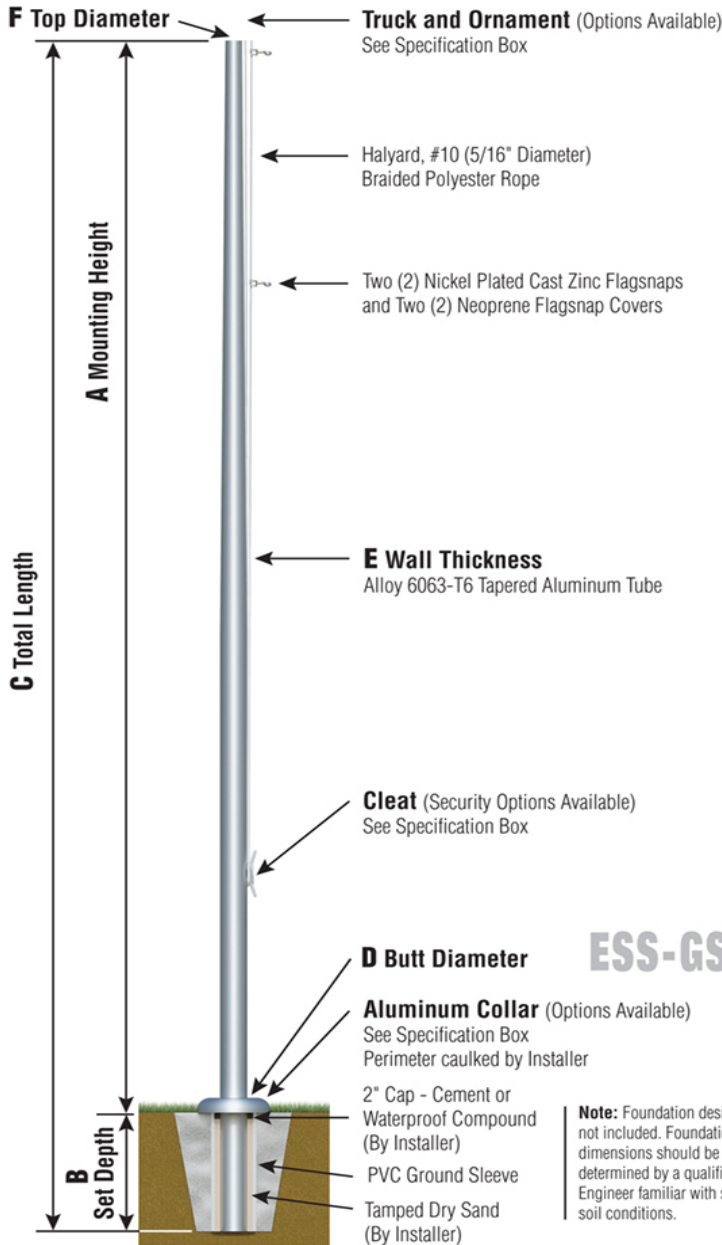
F Top Diameter

Truck and Ornament (Options Available)
See Specification Box

Halyard, #10 (5/16" Diameter)
Braided Polyester Rope

Two (2) Nickel Plated Cast Zinc Flagsnaps and Two (2) Neoprene Flagsnap Covers

A Mounting Height

C Total Length

E Wall Thickness
Alloy 6063-T6 Tapered Aluminum Tube

Cleat (Security Options Available)
See Specification Box

D Butt Diameter

ESS-GS

Aluminum Collar (Options Available)
See Specification Box
Perimeter caulked by Installer

2" Cap - Cement or Waterproof Compound (By Installer)

PVC Ground Sleeve

Tamped Dry Sand (By Installer)

B Set Depth

Note: Foundation desi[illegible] not included. Foundati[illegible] dimensions should be determined by a qualifi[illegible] Engineer familiar with s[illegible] soil conditions.